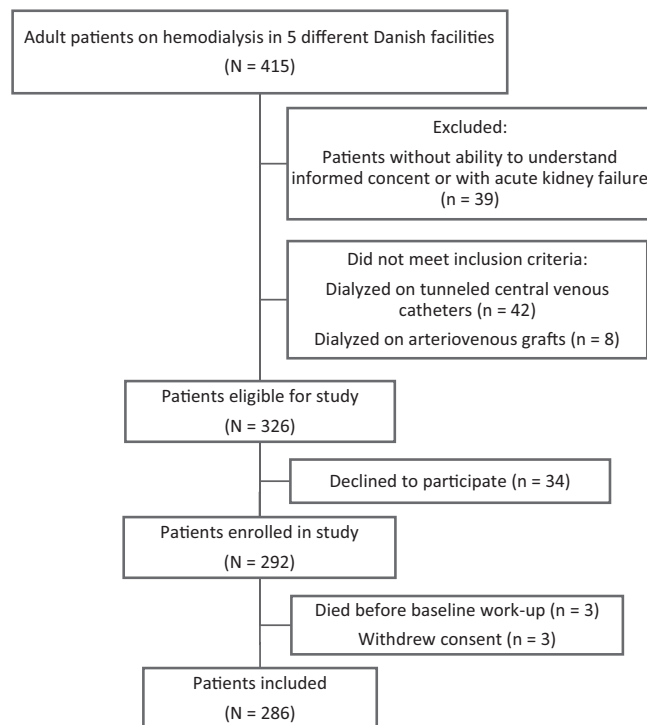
Adult patients on hemodialysis in 5 different Danish facilities
(N = 415)

Excluded:
Patients without ability to understand informed concent or with acute kidney failure
(n = 39)

Did not meet inclusion criteria:
Dialyzed on tunneled central venous catheters (n = 42)
Dialyzed on arteriovenous grafts (n = 8)

Patients eligible for study
(N = 326)

Declined to participate (n = 34)

Patients enrolled in study
(N = 292)

Died before baseline work-up (n = 3)
Withdrew consent (n = 3)

Patients included
(N = 286)